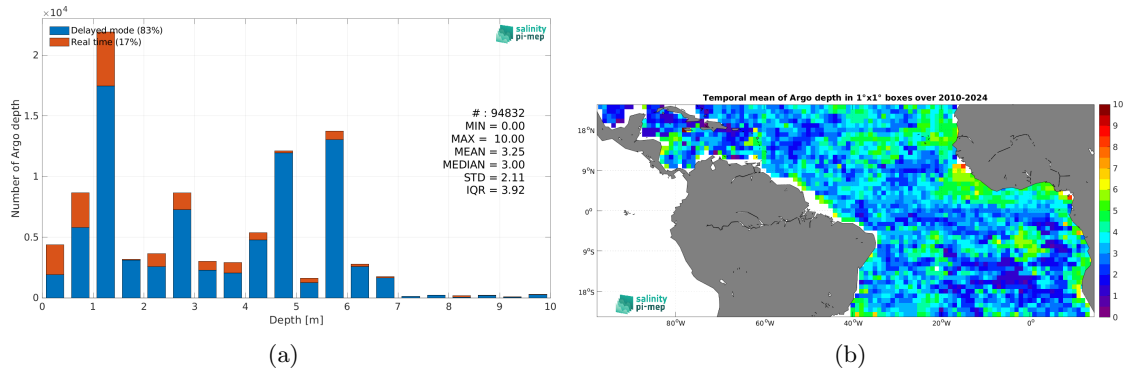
$\times 10^4$

Delayed mode (83%)
Real time (17%)

salinity pi-mep

2
1.5
1
0.5
0

Number of Argo depth

# : 94832
MIN = 0.00
MAX = 10.00
MEAN = 3.25
MEDIAN = 3.00
STD = 2.11
IQR = 3.92

0 1 2 3 4 5 6 7 8 9 10
Depth [m]

(a)

Temporal mean of Argo depth in 1°x1° boxes over 2010-2024

18°N
9°N
0°
9°S
18°S

80°W 60°W 40°W 20°W 0°

10 9 8 7 6 5 4 3 2 1 0

salinity pi-mep

(b)